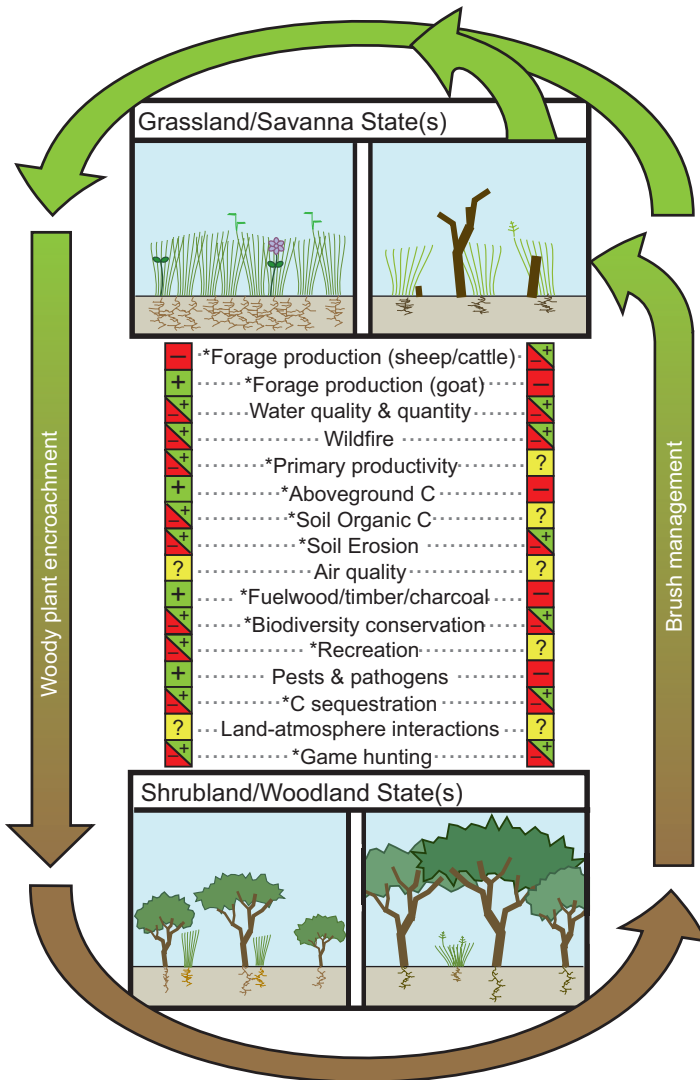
Grassland/Savanna State(s)

Woody plant encroachment

Brush management

| | | |
|---|---|---|
| – | *Forage production (sheep/cattle) | – + |
| + | *Forage production (goat) | – |
| – + | Water quality & quantity | – + |
| – + | Wildfire | – + |
| – + | *Primary productivity | ? |
| + | *Aboveground C | – |
| – + | *Soil Organic C | ? |
| – + | *Soil Erosion | – + |
| ? | Air quality | ? |
| + | *Fuelwood/timber/charcoal | – |
| – + | *Biodiversity conservation | – + |
| – + | *Recreation | ? |
| + | Pests & pathogens | – |
| – + | *C sequestration | – + |
| ? | Land-atmosphere interactions | ? |
| – + | *Game hunting | – + |

Shrubland/Woodland State(s)